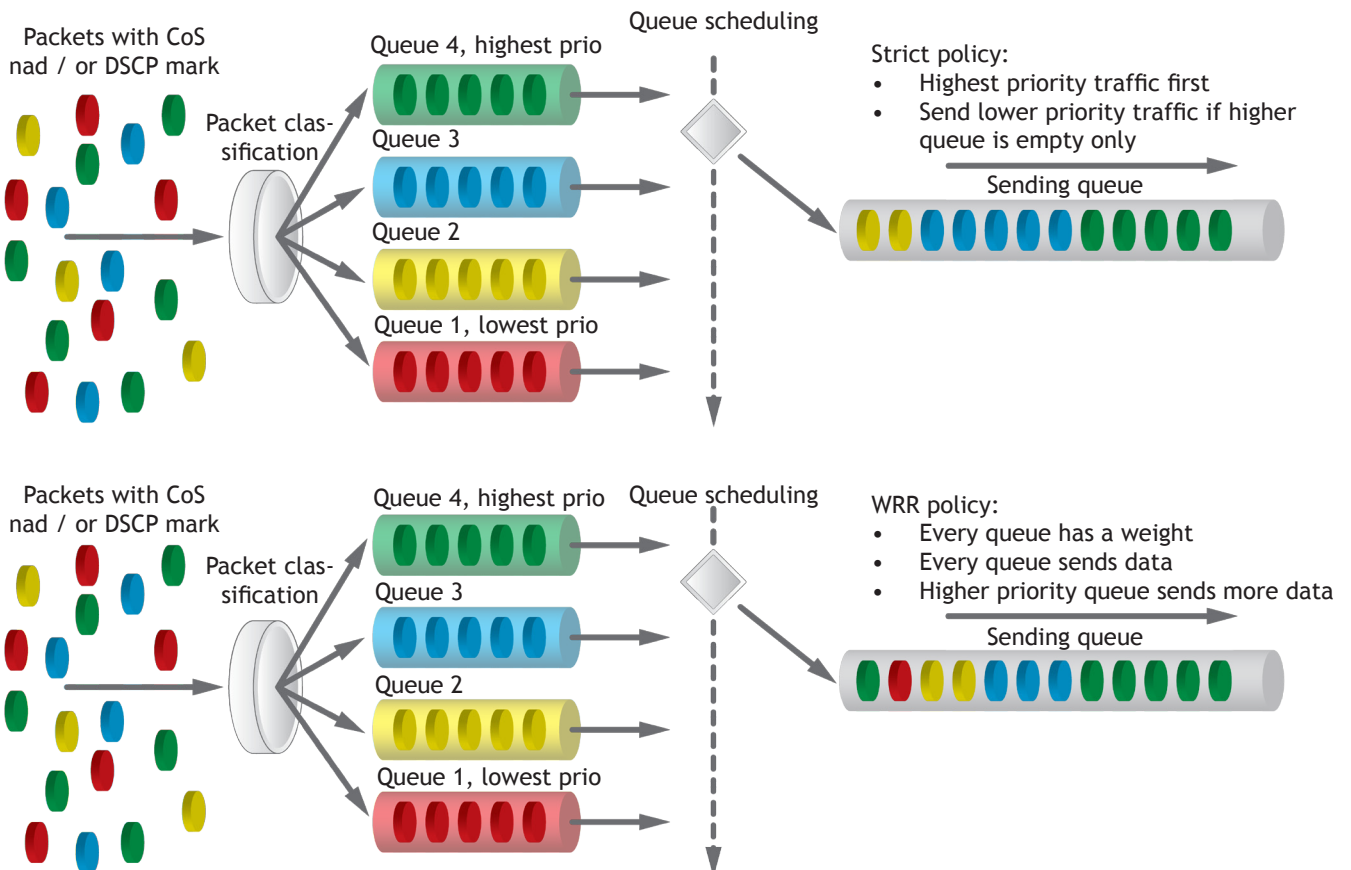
Packets with CoS nad / or DSCP mark

Packet classification

Queue 4, highest prio

Queue 3

Queue 2

Queue 1, lowest prio

Queue scheduling

Strict policy:
• Highest priority traffic first
• Send lower priority traffic if higher queue is empty only

Sending queue

Packets with CoS nad / or DSCP mark

Packet classification

Queue 4, highest prio

Queue 3

Queue 2

Queue 1, lowest prio

Queue scheduling

WRR policy:
• Every queue has a weight
• Every queue sends data
• Higher priority queue sends more data

Sending queue